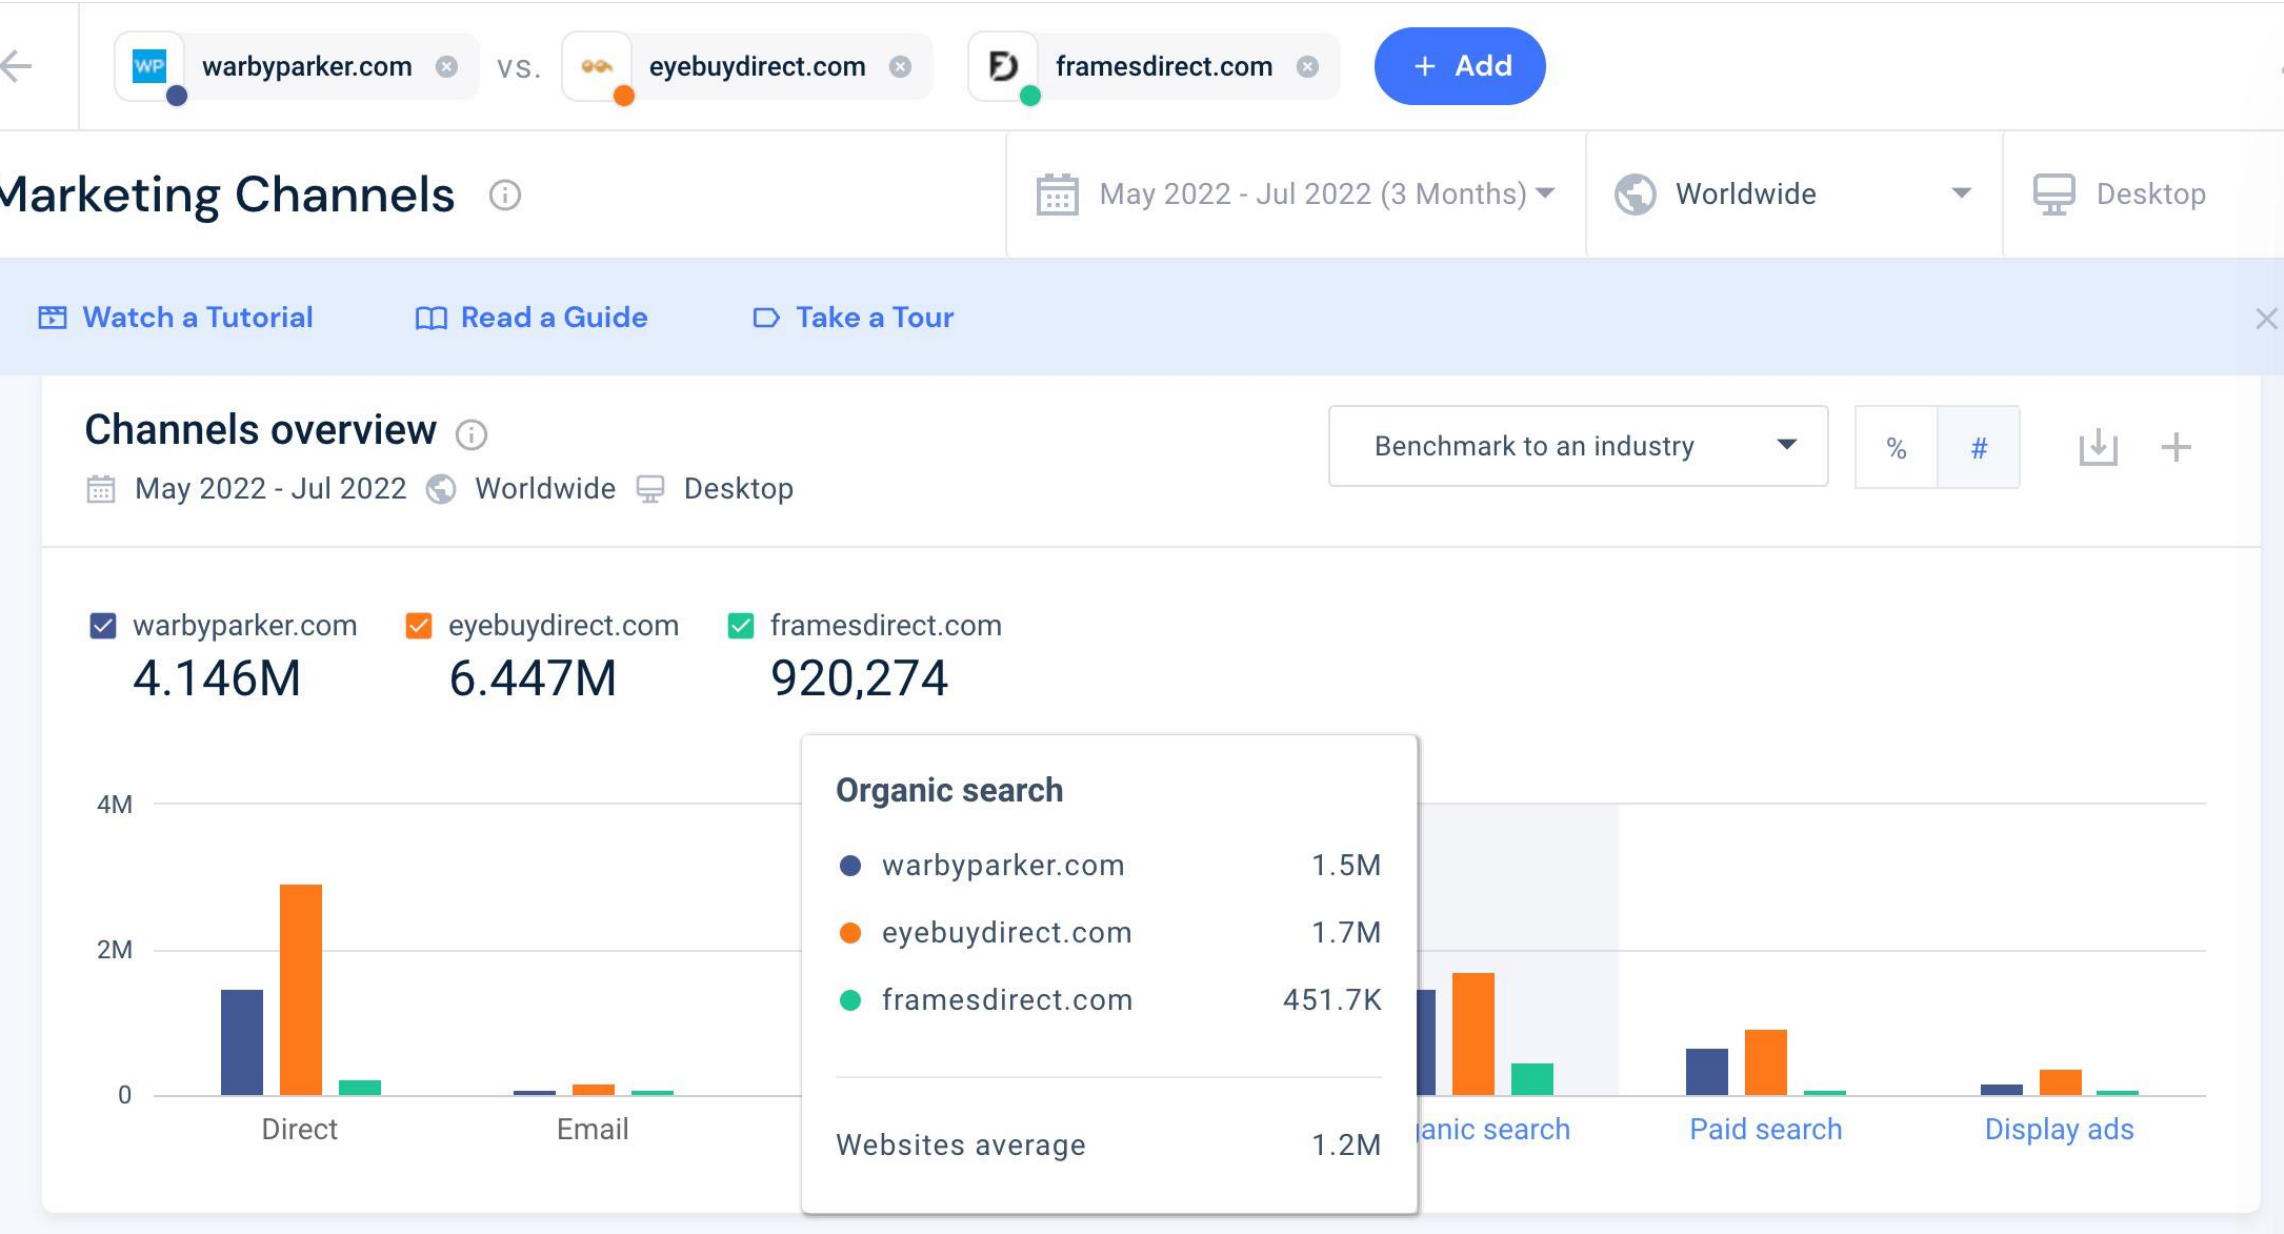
WP warbyparker.com vs. eyebuydirect.com framesdirect.com + Add

Marketing Channels

May 2022 - Jul 2022 (3 Months) Worldwide Desktop

Watch a Tutorial Read a Guide Take a Tour

Channels overview
May 2022 - Jul 2022 Worldwide Desktop

Benchmark to an industry % #

warbyparker.com 4.146M
eyebuydirect.com 6.447M
framesdirect.com 920,274

4M
2M
0

Direct Email anic search Paid search Display ads

Organic search
warbyparker.com 1.5M
eyebuydirect.com 1.7M
framesdirect.com 451.7K

Websites average 1.2M